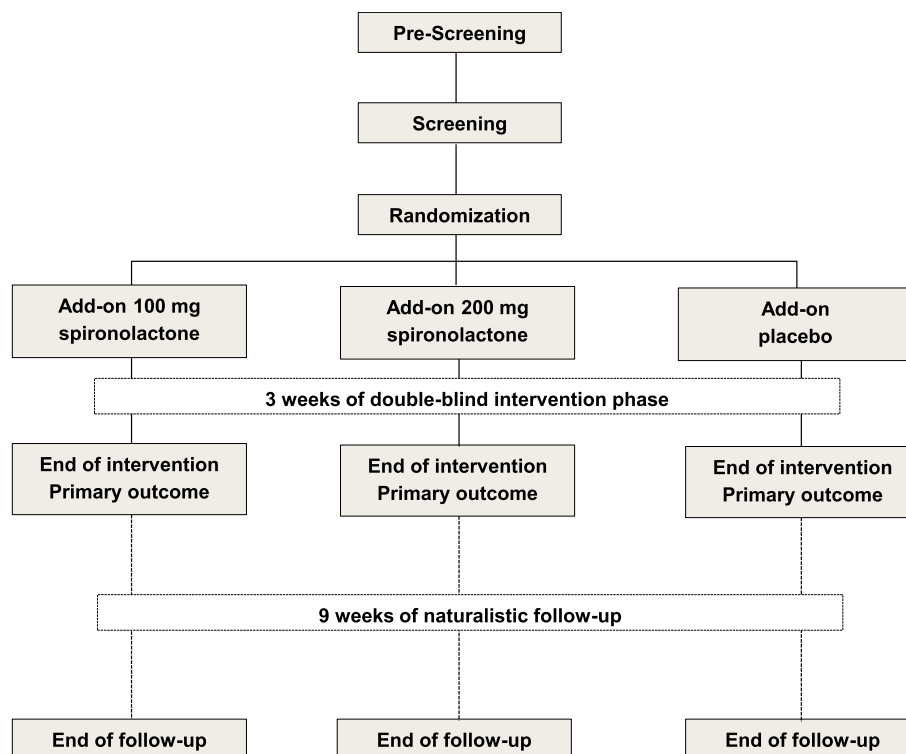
Pre-Screening

Screening

Randomization

Add-on 100 mg spironolactone

Add-on 200 mg spironolactone

Add-on placebo

3 weeks of double-blind intervention phase

End of intervention
Primary outcome

End of intervention
Primary outcome

End of intervention
Primary outcome

9 weeks of naturalistic follow-up

End of follow-up

End of follow-up

End of follow-up